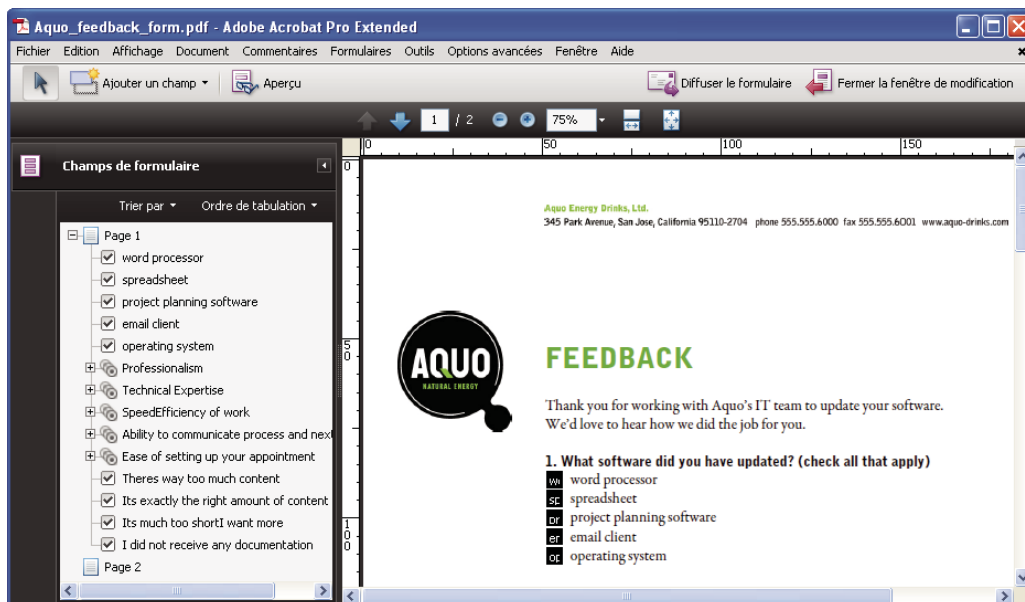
Aquo_feedback_form.pdf - Adobe Acrobat Pro Extended

Fichier Edition Affichage Document Commentaires Formulaires Outils Options avancées Fenêtre Aide

Ajouter un champ Aperçu Diffuser le formulaire Fermer la fenêtre de modification

1 / 2 75%

Champs de formulaire

Trier par Ordre de tabulation

Page 1
word processor
spreadsheet
project planning software
email client
operating system
Professionalism
Technical Expertise
SpeedEfficiency of work
Ability to communicate process and next
Ease of setting up your appointment
Theres way too much content
Its exactly the right amount of content
Its much too shortI want more
I did not receive any documentation
Page 2

0 50 100 150

Aquo Energy Drinks, Ltd.
345 Park Avenue, San Jose, California 95110-2704 phone 555.555.6000 fax 555.555.6001 www.aquo-drinks.com

AQUO
NATURAL ENERGY

FEEDBACK

Thank you for working with Aquo's IT team to update your software. We'd love to hear how we did the job for you.

1. What software did you have updated? (check all that apply)
wo word processor
sp spreadsheet
pr project planning software
er email client
op operating system